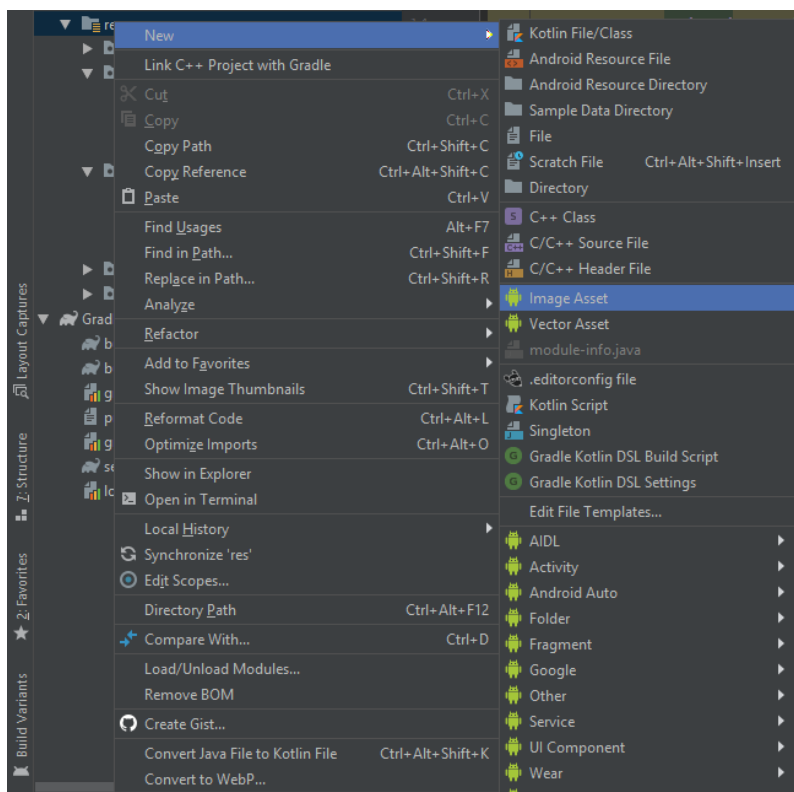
re
Grad
b
b
g
p
g
se
lc

Layout Captures
7: Structure
2: Favorites
Build Variants

New
Link C++ Project with Gradle
Cut Ctrl+X
Copy Ctrl+C
Copy Path Ctrl+Shift+C
Copy Reference Ctrl+Alt+Shift+C
Paste Ctrl+V
Find Usages Alt+F7
Find in Path... Ctrl+Shift+F
Replace in Path... Ctrl+Shift+R
Analyze
Refactor
Add to Favorites
Show Image Thumbnails Ctrl+Shift+T
Reformat Code Ctrl+Alt+L
Optimize Imports Ctrl+Alt+O
Show in Explorer
Open in Terminal
Local History
Synchronize 'res'
Edit Scopes...
Directory Path Ctrl+Alt+F12
Compare With... Ctrl+D
Load/Unload Modules...
Remove BOM
Create Gist...
Convert Java File to Kotlin File Ctrl+Alt+Shift+K
Convert to WebP...

Kotlin File/Class
Android Resource File
Android Resource Directory
Sample Data Directory
File
Scratch File Ctrl+Alt+Shift+Insert
Directory
C++ Class
C/C++ Source File
C/C++ Header File
Image Asset
Vector Asset
module-info.java
.editorconfig file
Kotlin Script
Singleton
Gradle Kotlin DSL Build Script
Gradle Kotlin DSL Settings
Edit File Templates...
AIDL
Activity
Android Auto
Folder
Fragment
Google
Other
Service
UI Component
Wear